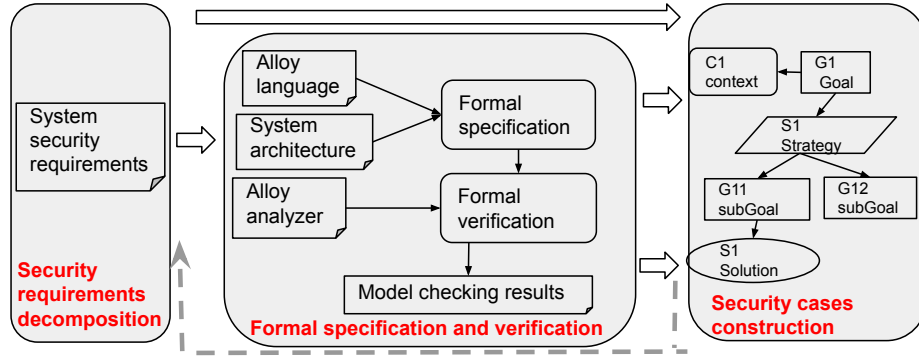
System security requirements

Security requirements decomposition

Alloy language

System architecture

Alloy analyzer

Formal specification

Formal verification

Model checking results

Formal specification and verification

C1 context

G1 Goal

S1 Strategy

G11 subGoal

G12 subGoal

S1 Solution

Security cases construction